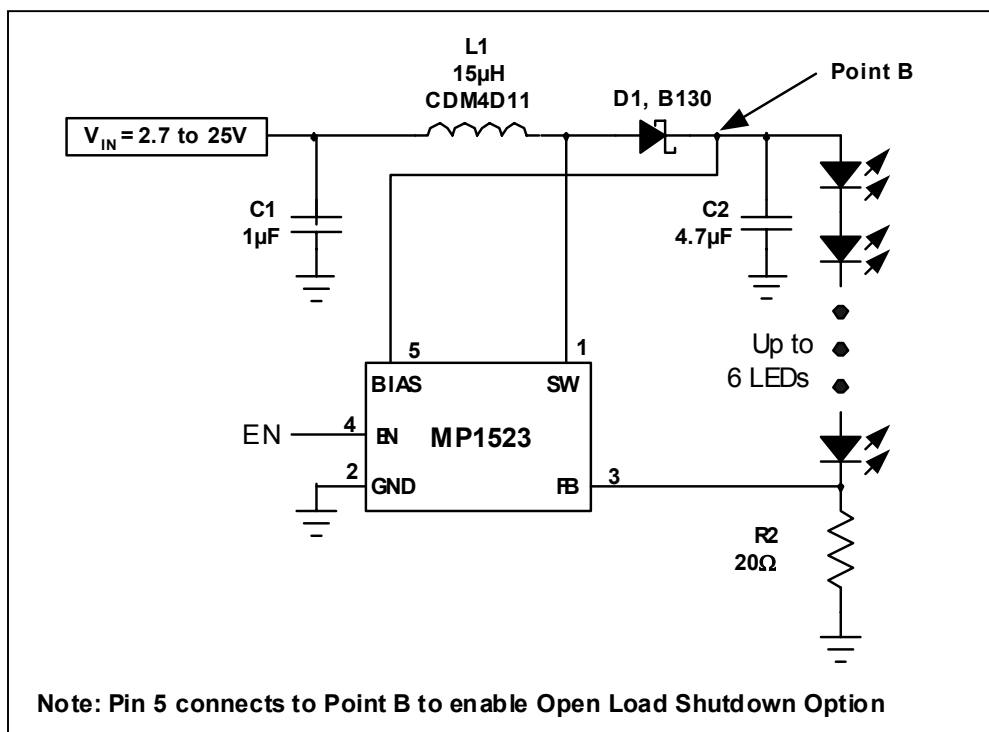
L1
15µH
CDM4D11

Point B

$V_{IN}$ = 2.7 to 25V

D1, B130

C1
1µF

C2
4.7µF

5

1

BIAS

SW

Up to
6 LEDs

EN

4

EN

MP1523

2

GND

FB

3

R2
20Ω

Note: Pin 5 connects to Point B to enable Open Load Shutdown Option